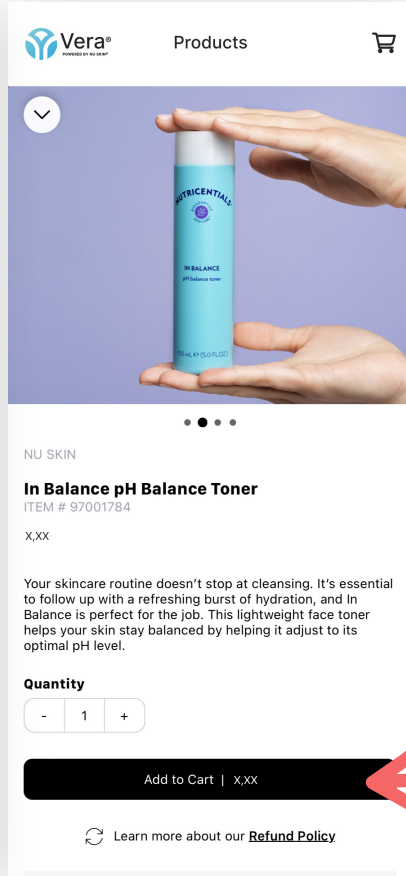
Vera®
POWERED BY NU SKIN®

Products

NUTRICENTIALS

IN BALANCE
pH balance toner

150 mL (5.0 FL OZ)

NU SKIN

In Balance pH Balance Toner

ITEM # 97001784

X,XX

Your skincare routine doesn't stop at cleansing. It's essential to follow up with a refreshing burst of hydration, and In Balance is perfect for the job. This lightweight face toner helps your skin stay balanced by helping it adjust to its optimal pH level.

Quantity

- 1 +

Add to Cart | X,XX

Learn more about our Refund Policy